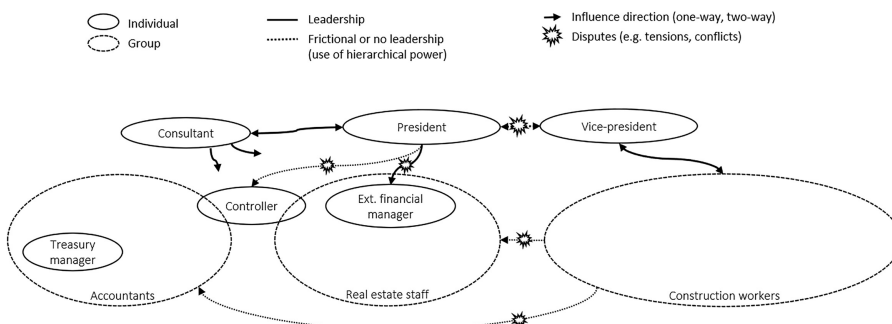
Individual
Group
Leadership
Frictional or no leadership (use of hierarchical power)
Influence direction (one-way, two-way)
Disputes (e.g. tensions, conflicts)

Consultant
President
Vice-president
Controller
Ext. financial manager
Treasury manager
Accountants
Real estate staff
Construction workers